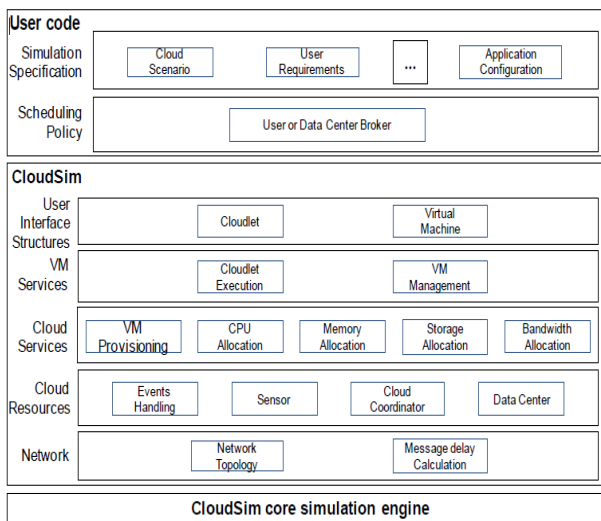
User code

Simulation Specification

Cloud Scenario

User Requirements

...

Application Configuration

Scheduling Policy

User or Data Center Broker

CloudSim

User Interface Structures

Cloudlet

Virtual Machine

VM Services

Cloudlet Execution

VM Management

Cloud Services

VM Provisioning

CPU Allocation

Memory Allocation

Storage Allocation

Bandwidth Allocation

Cloud Resources

Events Handling

Sensor

Cloud Coordinator

Data Center

Network

Network Topology

Message delay Calculation

CloudSim core simulation engine